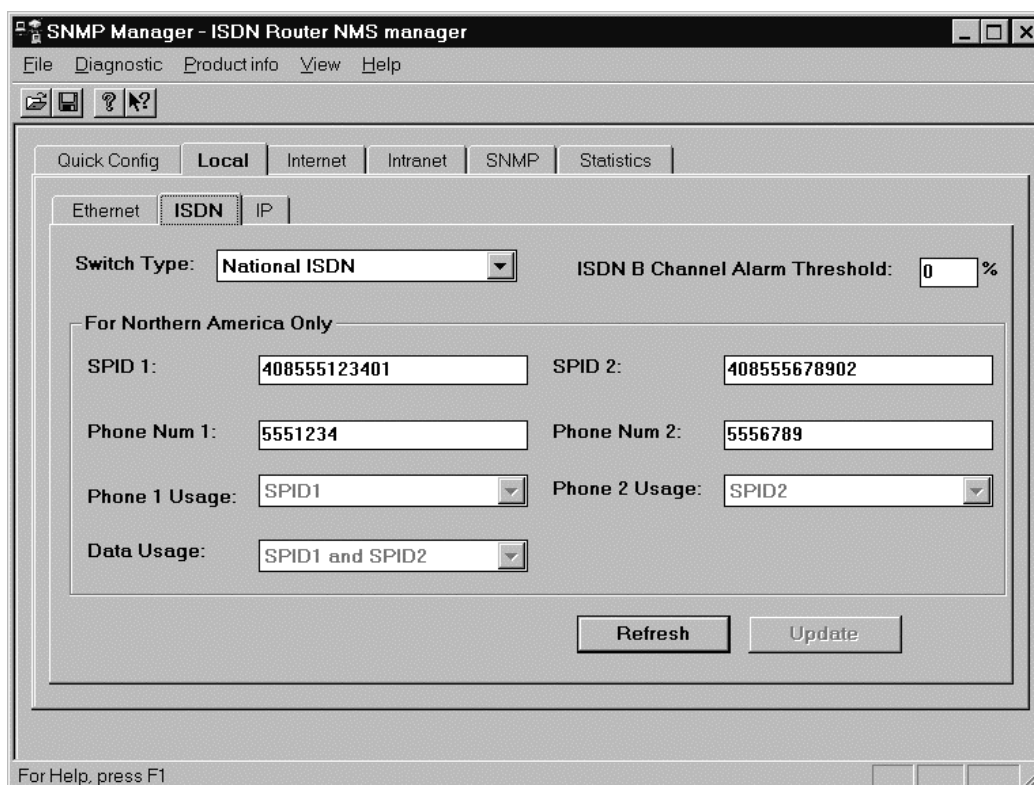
SNMP Manager - ISDN Router NMS manager

File Diagnostic Productinfo View Help

Quick Config | Local | Internet | Intranet | SNMP | Statistics

Ethernet | ISDN | IP

Switch Type: National ISDN

ISDN B Channel Alarm Threshold: 0 %

For Northern America Only

SPID 1: 408555123401

SPID 2: 408555678902

Phone Num 1: 5551234

Phone Num 2: 5556789

Phone 1 Usage: SPID1

Phone 2 Usage: SPID2

Data Usage: SPID1 and SPID2

Refresh

Update

For Help, press F1